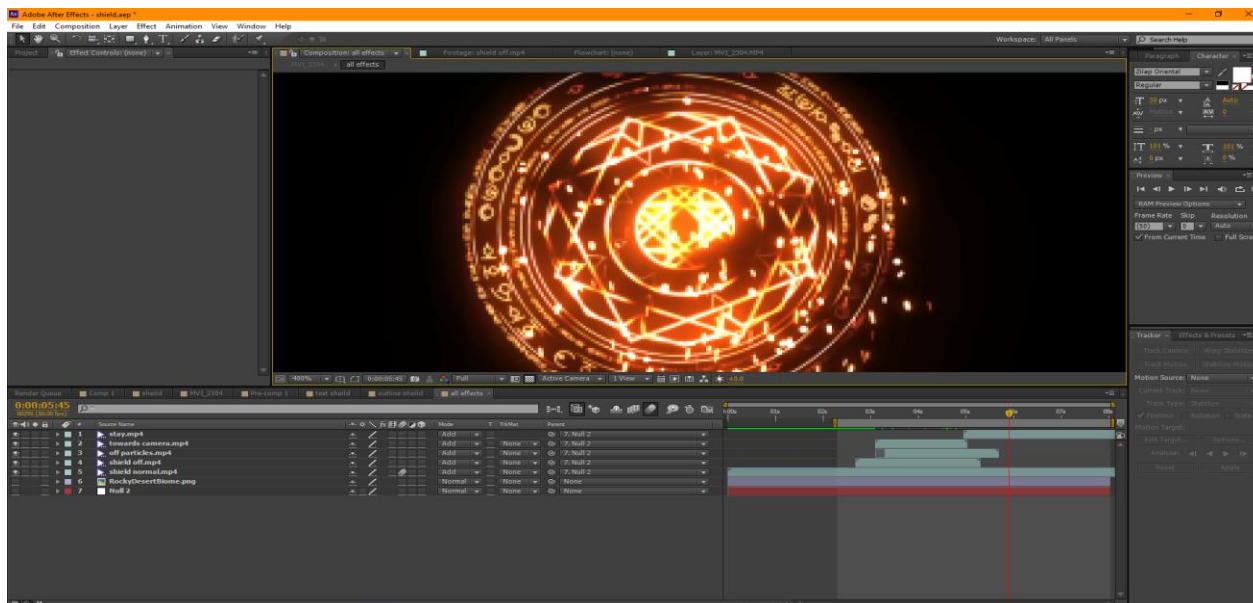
Adobe After Effects - shield.aep *

File Edit Composition Layer Effect Animation View Window Help

Workspace: All Panels

Search Help

Project Effect Controls: (none)

Composition: all effects Footage: shield off.mp4 Flowchart: (none) Layer: MVI_2304.MP4

MVI_2304 all effects

Paragraph Character

Dilap Oriental

Regular

Preview

RAM Preview Options

Frame Rate Skip Resolution

(30) 0 Auto

From Current Time Full Screen

400% 0:00:05:45 Full Active Camera 1 View +0.0

Tracker Effects & Presets

Track Camera Warp Stabilizer

Track Motion Stabilize Motion

Motion Source: None

Current Track: None

Track Type: Stabilize

Position Rotation Scale

Motion Target:

Edit Target... Options...

Analyze:

Reset Apply

Render Queue Comp 1 shield MVI_2304 Pre-comp 1 test shield outline shield all effects

0:00:05:45

Source Name Mode T TrkMat Parent

| # | Source Name | Mode | TrkMat | Parent |
|---|---|---|---|---|
| 1 | stay.mp4 | Add | | 7. Null 2 |
| 2 | towards camera.mp4 | Add | None | 7. Null 2 |
| 3 | off particles.mp4 | Add | None | 7. Null 2 |
| 4 | shield off.mp4 | Add | None | 7. Null 2 |
| 5 | shield normal.mp4 | Add | None | 7. Null 2 |
| 6 | RockyDesertBiome.png | Normal | None | None |
| 7 | Null 2 | Normal | None | None |

00s 01s 02s 03s 04s 05s 06s 07s 08s